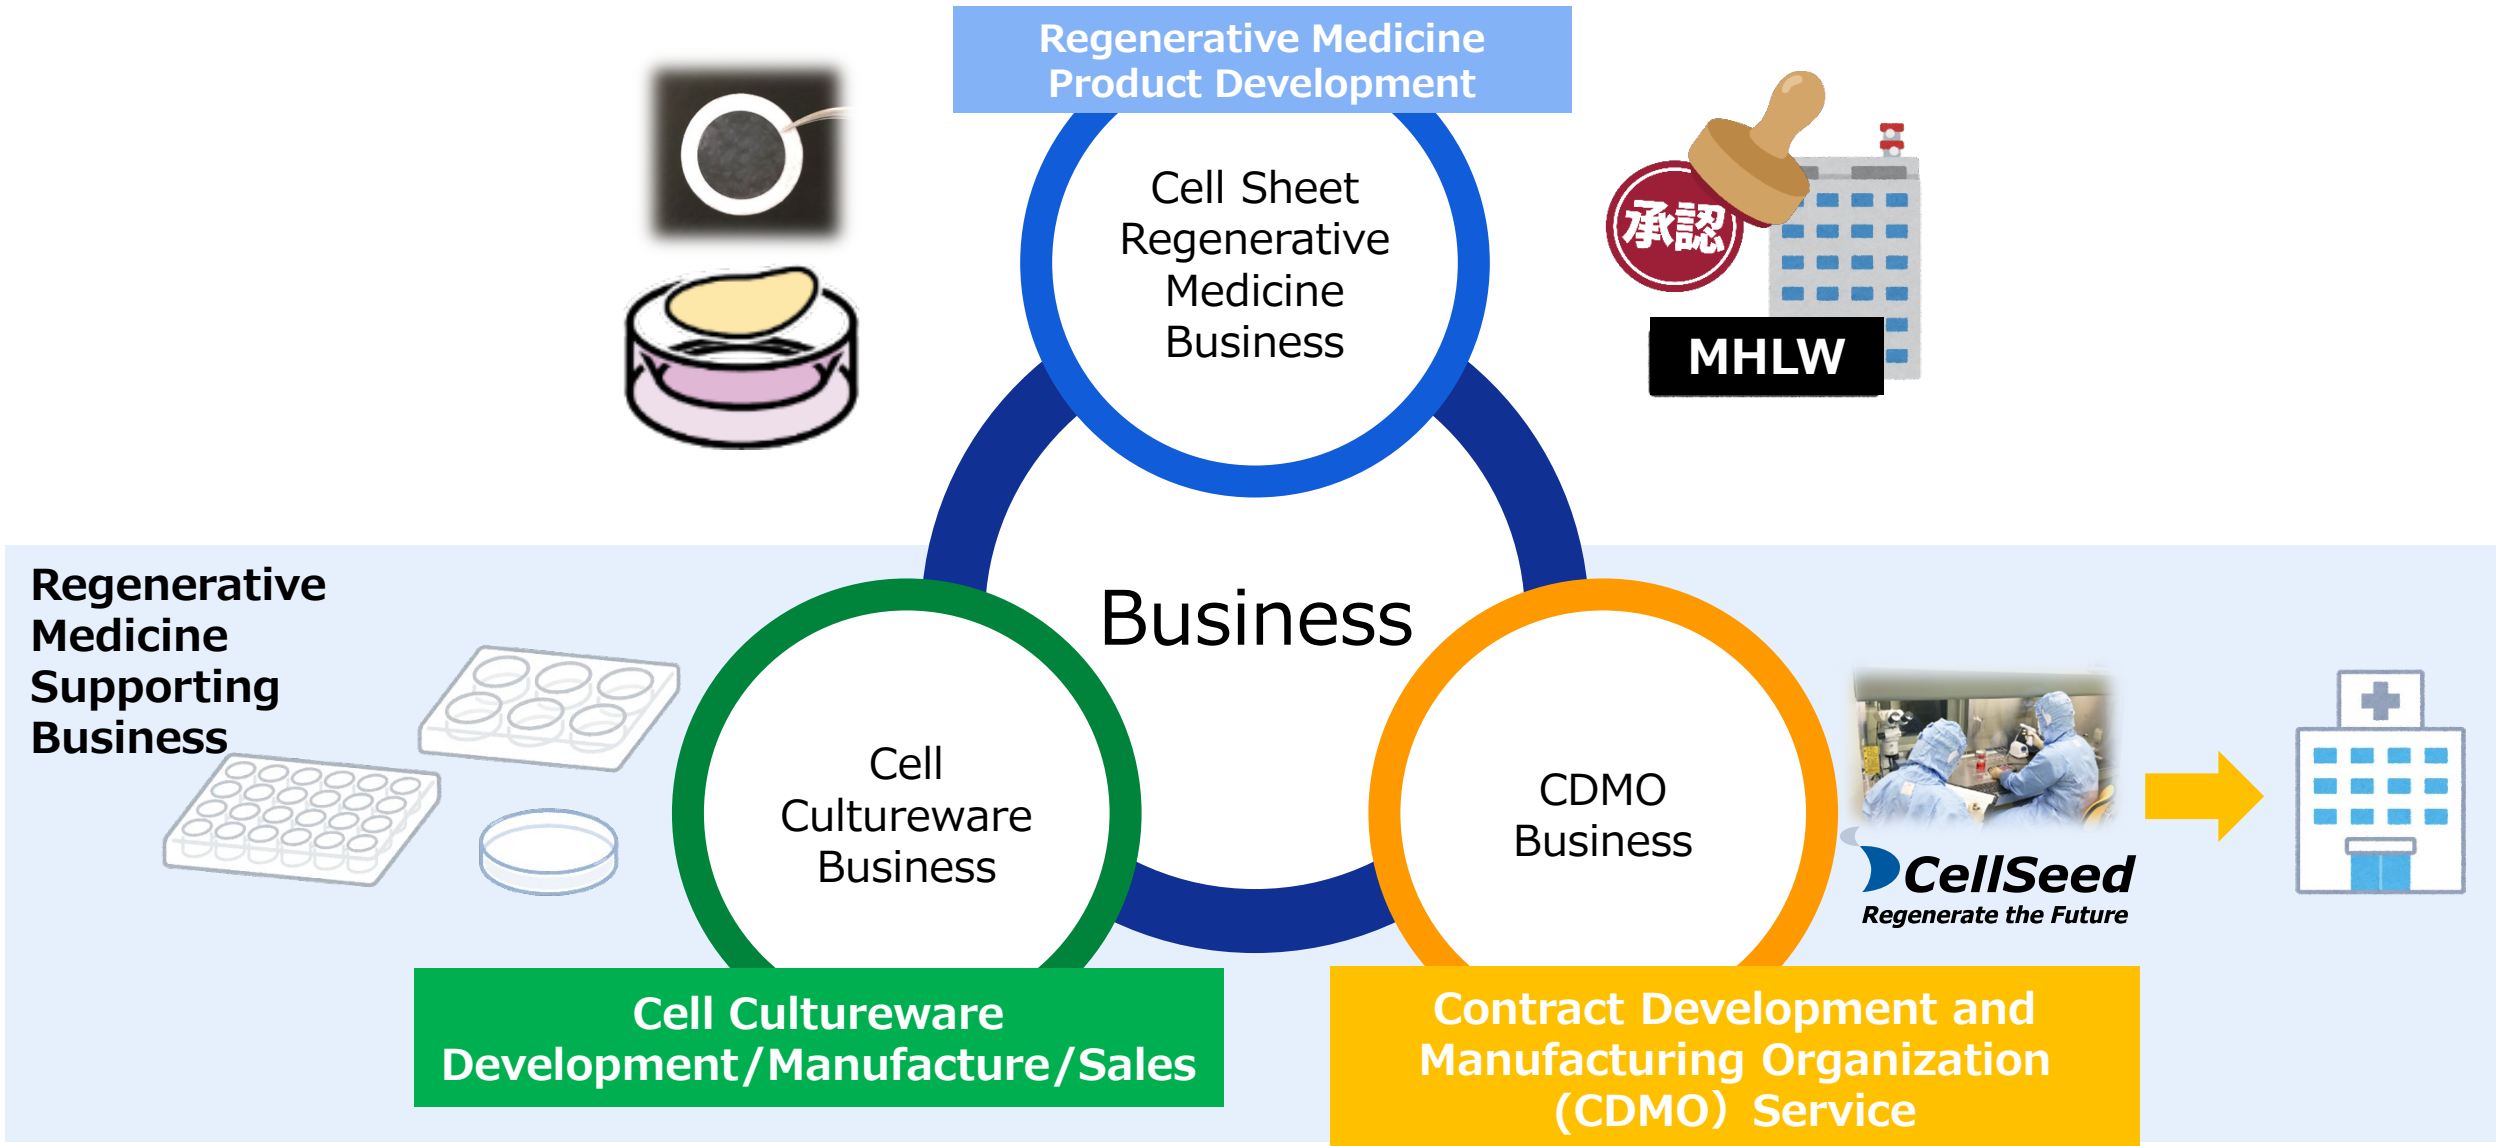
Regenerative Medicine Product Development

Cell Sheet Regenerative Medicine Business

承認

MHLW

Regenerative Medicine Supporting Business

Business

Cell Cultureware Business

CDMO Business

CellSeed
Regenerate the Future

Cell Cultureware Development/Manufacture/Sales

Contract Development and Manufacturing Organization (CDMO) Service